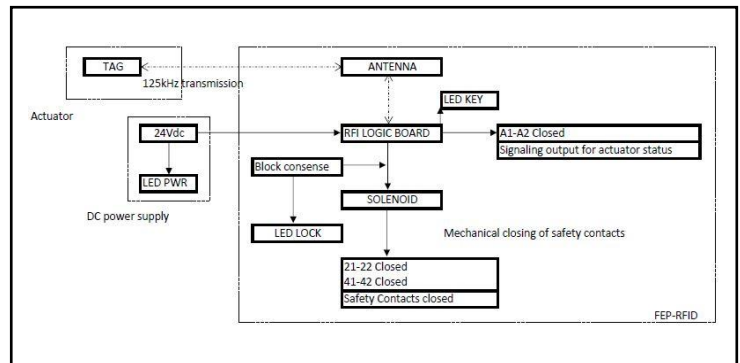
TAG

125kHz transmission

ANTENNA

Actuator

LED KEY

24Vdc

RFI LOGIC BOARD

A1-A2 Closed
Signaling output for actuator status

LED PWR

Block consense

DC power supply

SOLENOID

LED LOCK

Mechanical closing of safety contacts

21-22 Closed
41-42 Closed
Safety Contacts closed

FEP-RFID